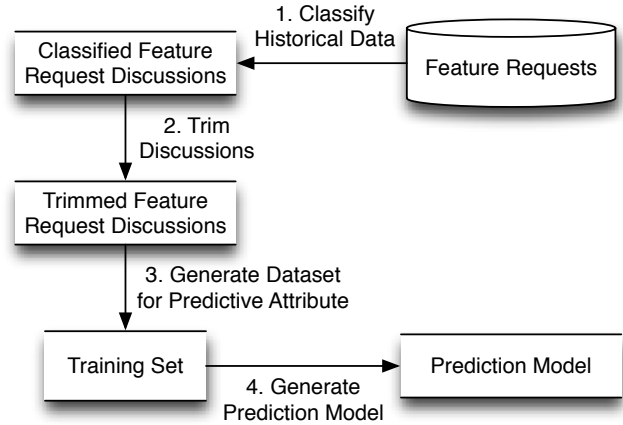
1. Classify Historical Data

Classified Feature Request Discussions

Feature Requests

2. Trim Discussions

Trimmed Feature Request Discussions

3. Generate Dataset for Predictive Attribute

Training Set

4. Generate Prediction Model

Prediction Model